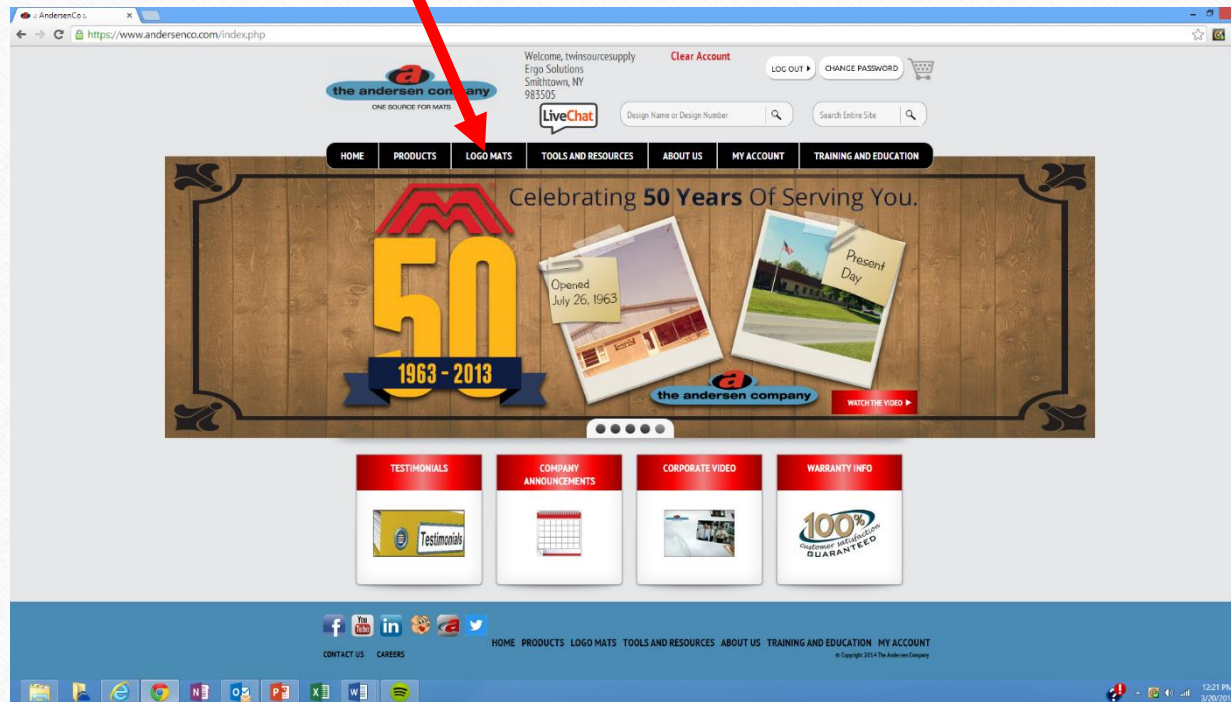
AndersenCo ×

https://www.andersenco.com/index.php

the andersen company
ONE SOURCE FOR MATS

Welcome, twinsourcesupply
Ergo Solutions
Smithtown, NY
983505

Clear Account

LOG OUT ▶ CHANGE PASSWORD

LiveChat

Design Name or Design Number

Search Entire Site

HOME PRODUCTS LOGO MATS TOOLS AND RESOURCES ABOUT US MY ACCOUNT TRAINING AND EDUCATION

Celebrating 50 Years Of Serving You.

50
1963 - 2013

Opened July 26, 1963

Present Day

the andersen company

WATCH THE VIDEO ▶

TESTIMONIALS
Testimonials

COMPANY ANNOUNCEMENTS

CORPORATE VIDEO

WARRANTY INFO
100% customer satisfaction GUARANTEED

You Tube
in

CONTACT US CAREERS

HOME PRODUCTS LOGO MATS TOOLS AND RESOURCES ABOUT US TRAINING AND EDUCATION MY ACCOUNT

© Copyright 2014 The Andersen Company

12:21 PM
3/20/201